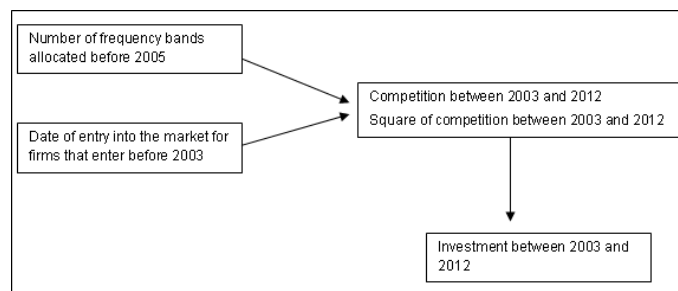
Number of frequency bands allocated before 2005

Date of entry into the market for firms that enter before 2003

Competition between 2003 and 2012
Square of competition between 2003 and 2012

Investment between 2003 and 2012